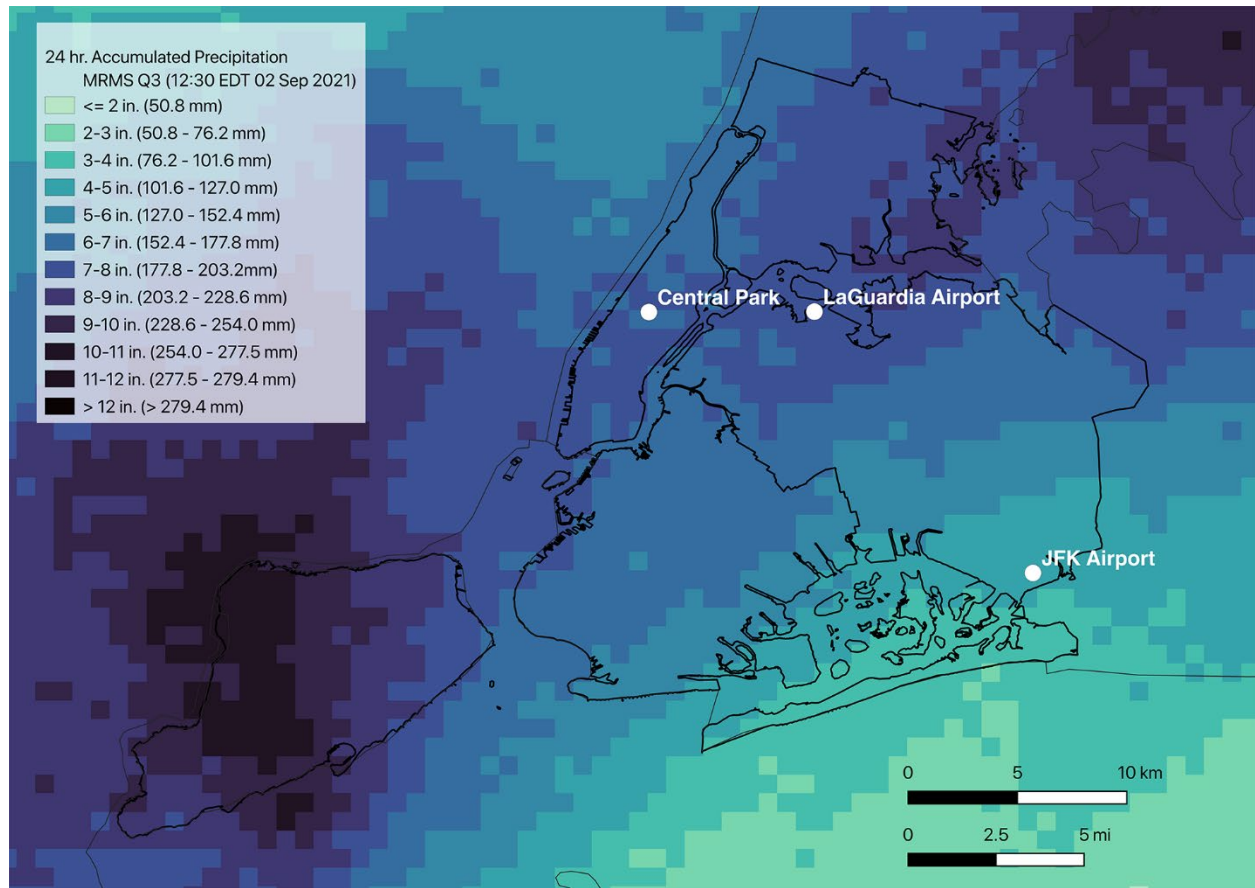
24 hr. Accumulated Precipitation
MRMS Q3 (12:30 EDT 02 Sep 2021)
<= 2 in. (50.8 mm)
2-3 in. (50.8 - 76.2 mm)
3-4 in. (76.2 - 101.6 mm)
4-5 in. (101.6 - 127.0 mm)
5-6 in. (127.0 - 152.4 mm)
6-7 in. (152.4 - 177.8 mm)
7-8 in. (177.8 - 203.2mm)
8-9 in. (203.2 - 228.6 mm)
9-10 in. (228.6 - 254.0 mm)
10-11 in. (254.0 - 277.5 mm)
11-12 in. (277.5 - 279.4 mm)
> 12 in. (> 279.4 mm)

Central Park
LaGuardia Airport
JFK Airport

0 5 10 km
0 2.5 5 mi